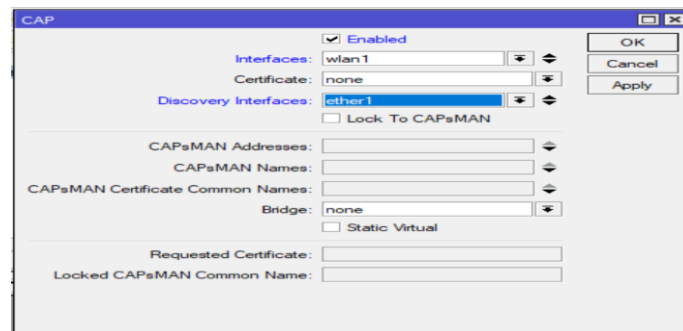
CAP

Enabled

Interfaces: wlan1

Certificate: none

Discovery Interfaces: ether1

Lock To CAPsMAN

CAPsMAN Addresses:

CAPsMAN Names:

CAPsMAN Certificate Common Names:

Bridge: none

Static Virtual

Requested Certificate:

Locked CAPsMAN Common Name:

OK

Cancel

Apply